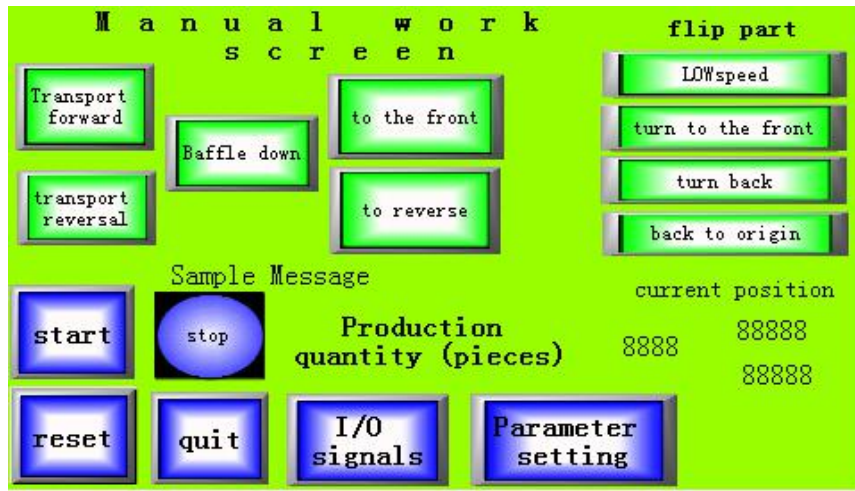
Manual work screen

flip part

LOWspeed

turn to the front

turn back

back to origin

Transport forward

transport reversal

Baffle down

to the front

to reverse

Sample Message

current position

start

stop

Production quantity (pieces)

8888

88888

88888

reset

quit

I/O signals

Parameter setting